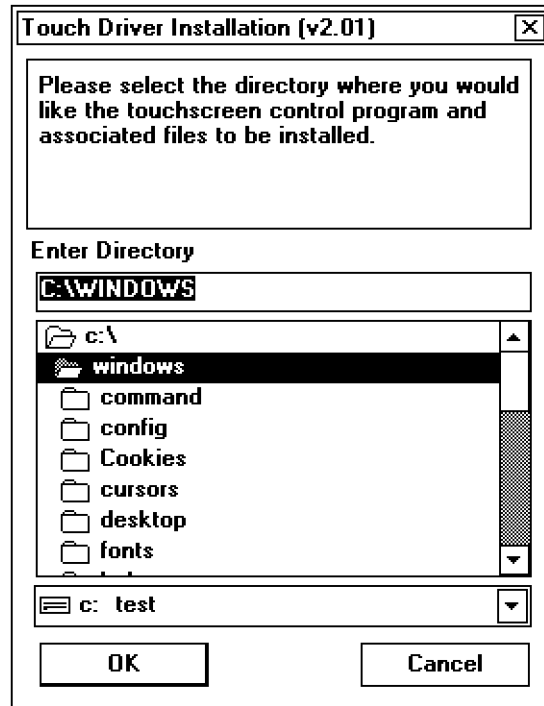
Touch Driver Installation (v2.01)

Please select the directory where you would like the touchscreen control program and associated files to be installed.

Enter Directory

C:\WINDOWS

c:\
windows
command
config
Cookies
cursors
desktop
fonts
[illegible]

c: test

OK

Cancel